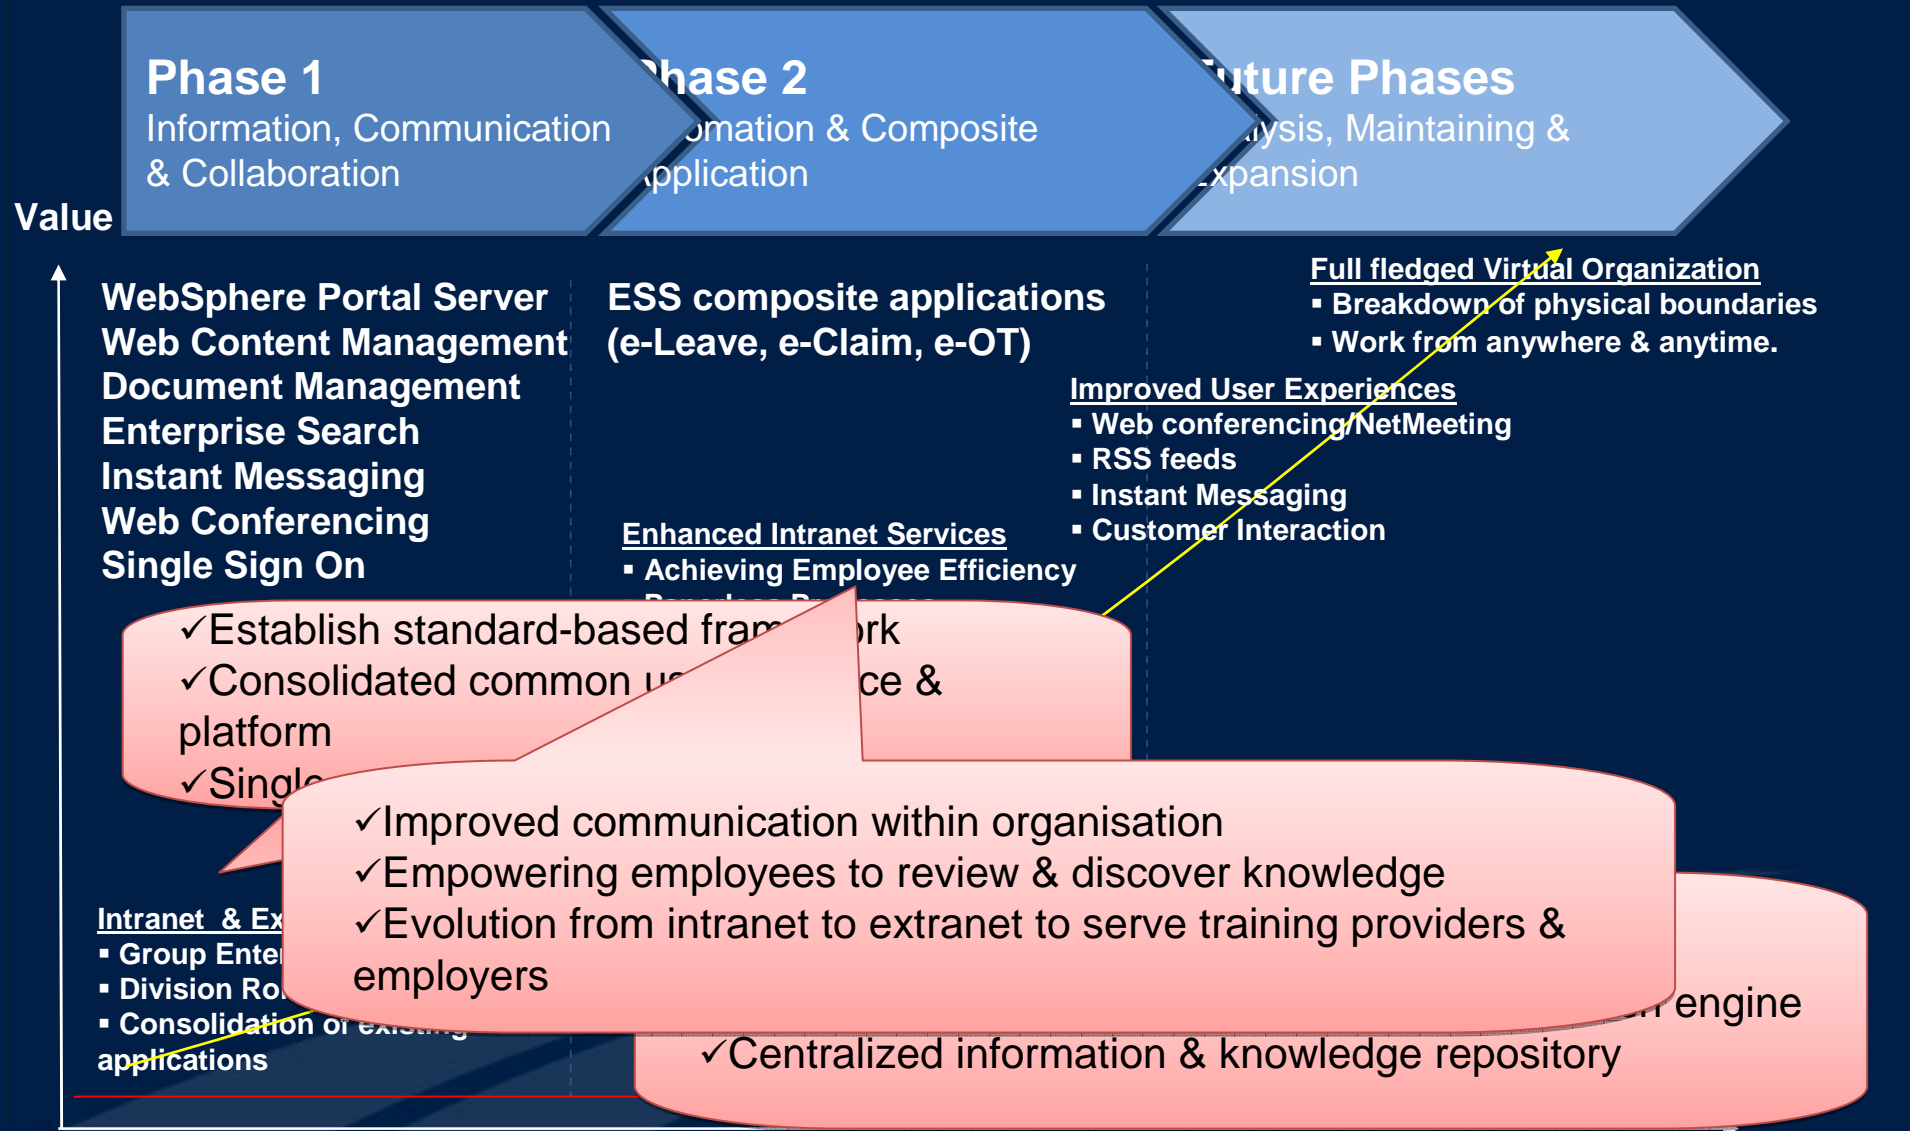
Phase 1
Information, Communication & Collaboration

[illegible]hase 2
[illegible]omation & Composite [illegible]pplication

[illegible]uture Phases
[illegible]lysis, Maintaining & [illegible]xpansion

Value

WebSphere Portal Server
Web Content Management
Document Management
Enterprise Search
Instant Messaging
Web Conferencing
Single Sign On

ESS composite applications (e-Leave, e-Claim, e-OT)

Full fledged Virtual Organization
▪ Breakdown of physical boundaries
▪ Work from anywhere & anytime.

Improved User Experiences
▪ Web conferencing/NetMeeting
▪ RSS feeds
▪ Instant Messaging
▪ Customer Interaction

Enhanced Intranet Services
▪ Achieving Employee Efficiency
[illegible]

✓Establish standard-based fram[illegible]ork
✓Consolidated common u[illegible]ce & platform
✓Singl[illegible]

✓Improved communication within organisation
✓Empowering employees to review & discover knowledge
✓Evolution from intranet to extranet to serve training providers & employers

Intranet & Ex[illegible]
▪ Group Ente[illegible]
▪ Division Ro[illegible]
▪ Consolidation of existing applications

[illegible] engine
✓Centralized information & knowledge repository